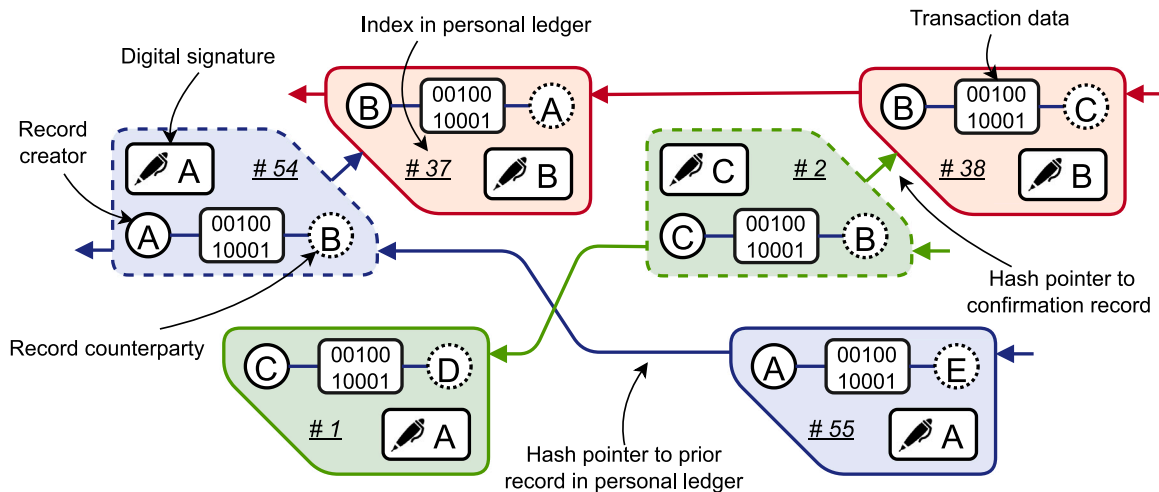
Index in personal ledger

Transaction data

Digital signature

Record creator

A

# 54

A

00100
10001

B

B

00100
10001

A

# 37

B

C

# 2

C

00100
10001

B

B

00100
10001

C

# 38

B

Hash pointer to confirmation record

Record counterparty

C

00100
10001

D

# 1

A

A

00100
10001

E

# 55

A

Hash pointer to prior record in personal ledger